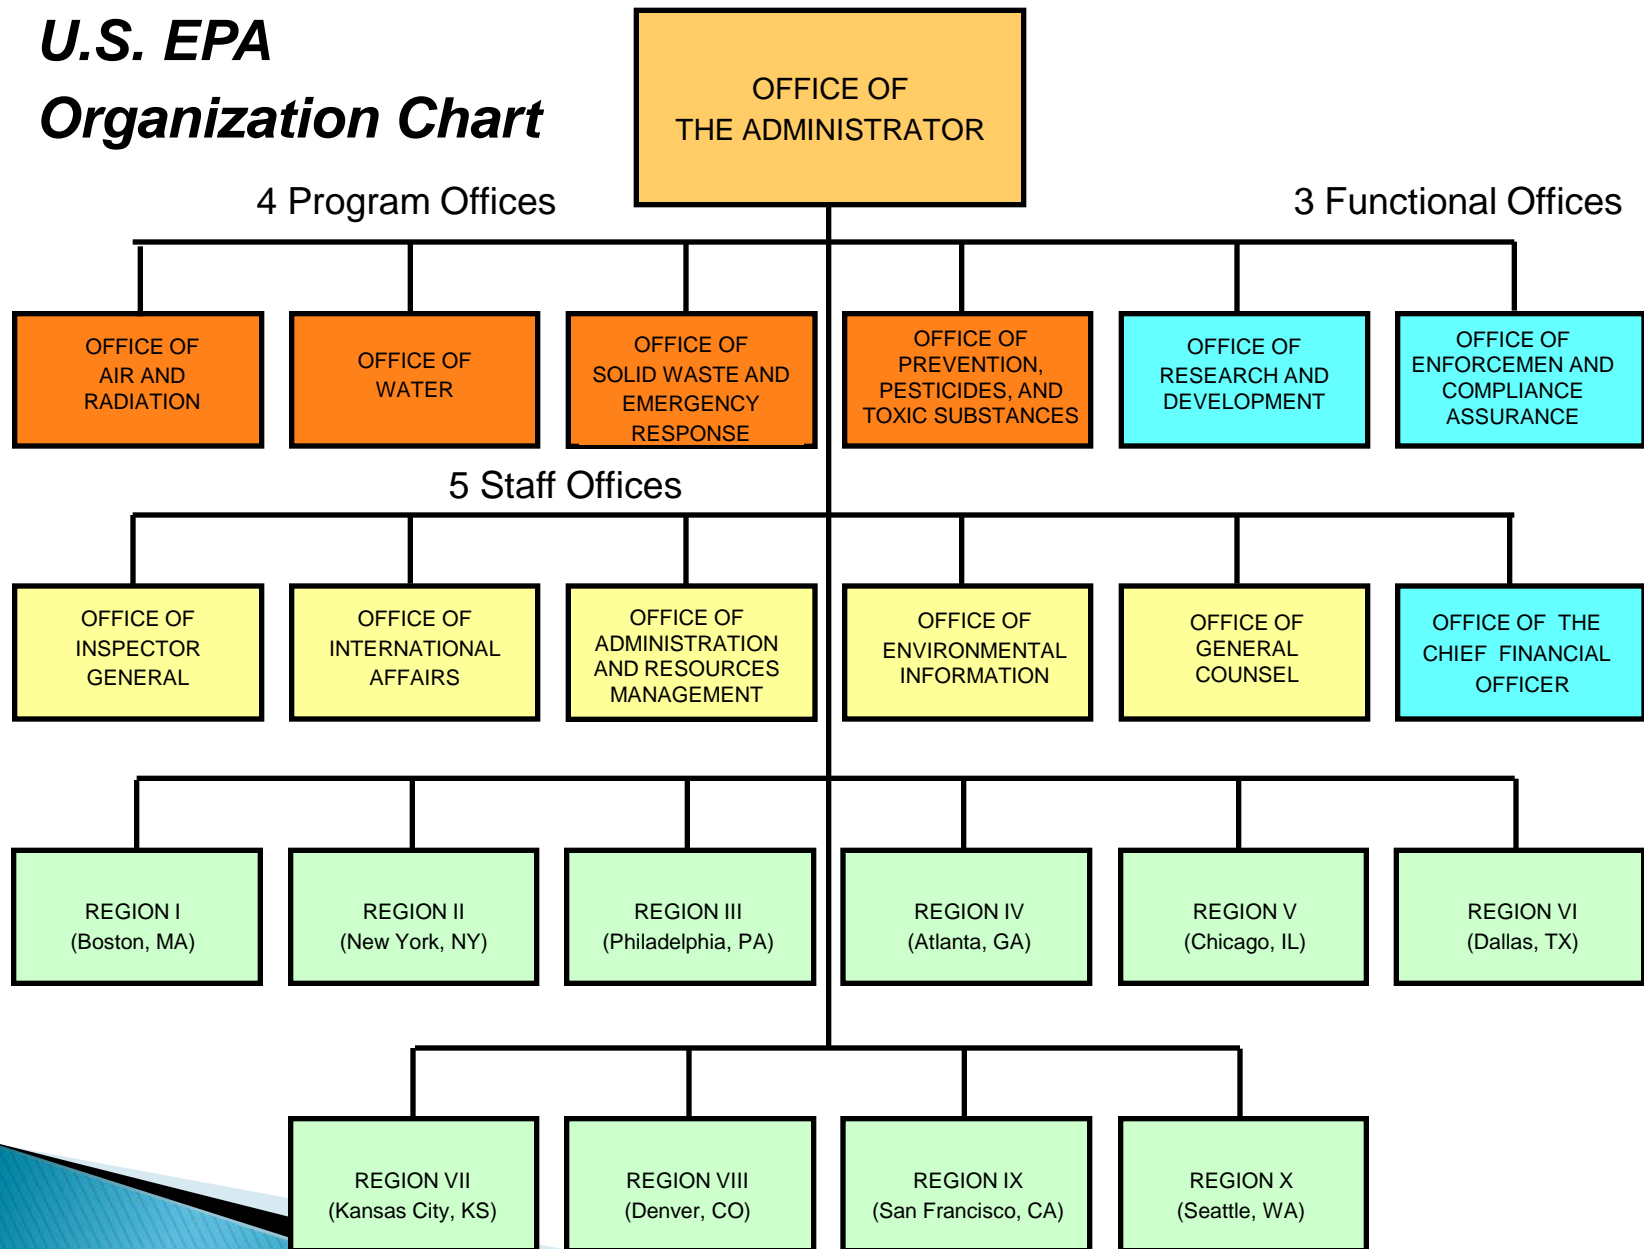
U.S. EPA
Organization Chart

OFFICE OF THE ADMINISTRATOR

4 Program Offices

3 Functional Offices

OFFICE OF AIR AND RADIATION

OFFICE OF WATER

OFFICE OF SOLID WASTE AND EMERGENCY RESPONSE

OFFICE OF PREVENTION, PESTICIDES, AND TOXIC SUBSTANCES

OFFICE OF RESEARCH AND DEVELOPMENT

OFFICE OF ENFORCEMEN AND COMPLIANCE ASSURANCE

5 Staff Offices

OFFICE OF INSPECTOR GENERAL

OFFICE OF INTERNATIONAL AFFAIRS

OFFICE OF ADMINISTRATION AND RESOURCES MANAGEMENT

OFFICE OF ENVIRONMENTAL INFORMATION

OFFICE OF GENERAL COUNSEL

OFFICE OF THE CHIEF FINANCIAL OFFICER

REGION I (Boston, MA)

REGION II (New York, NY)

REGION III (Philadelphia, PA)

REGION IV (Atlanta, GA)

REGION V (Chicago, IL)

REGION VI (Dallas, TX)

REGION VII (Kansas City, KS)

REGION VIII (Denver, CO)

REGION IX (San Francisco, CA)

REGION X (Seattle, WA)